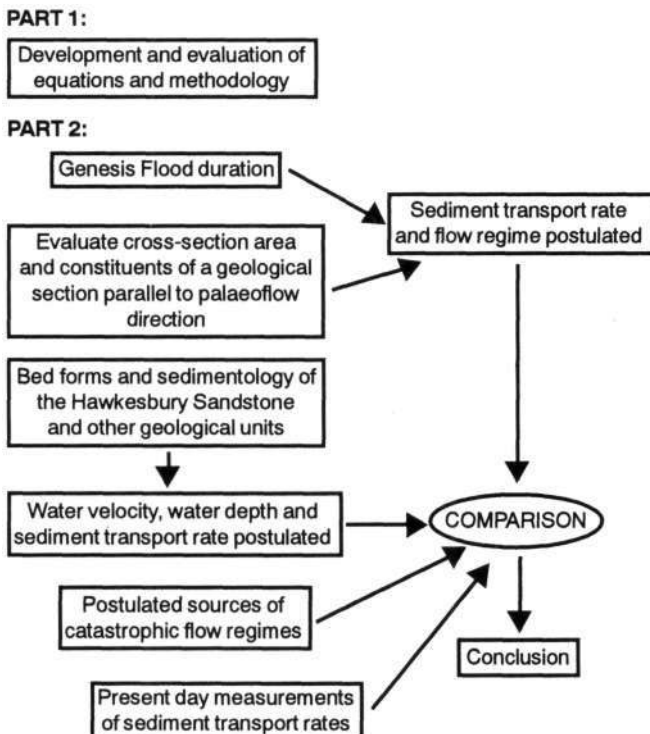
PART 1:

Development and evaluation of equations and methodology

PART 2:

Genesis Flood duration

Sediment transport rate and flow regime postulated

Evaluate cross-section area and constituents of a geological section parallel to palaeoflow direction

Bed forms and sedimentology of the Hawkesbury Sandstone and other geological units

Water velocity, water depth and sediment transport rate postulated

COMPARISON

Postulated sources of catastrophic flow regimes

Conclusion

Present day measurements of sediment transport rates